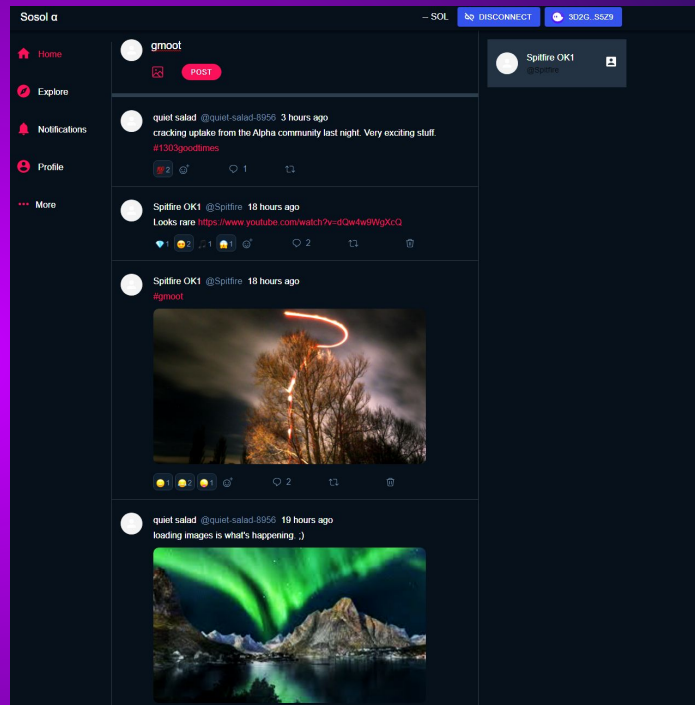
Sosol α

-- SOL DISCONNECT 3D2G...S5Z9

Home

Explore

Notifications

Profile

More

gmoot

POST

Spitfire OK1
@Spitfire

quiet salad @quiet-salad-8956 3 hours ago
cracking uptake from the Alpha community last night. Very exciting stuff.
#1303goodtimes

2 1

Spitfire OK1 @Spitfire 18 hours ago
Looks rare https://www.youtube.com/watch?v=dQw4w9WgXcQ

1 2 1 1 2

Spitfire OK1 @Spitfire 18 hours ago
#gmoot

1 2 1 2

quiet salad @quiet-salad-8956 19 hours ago
loading images is what's happening. ;)